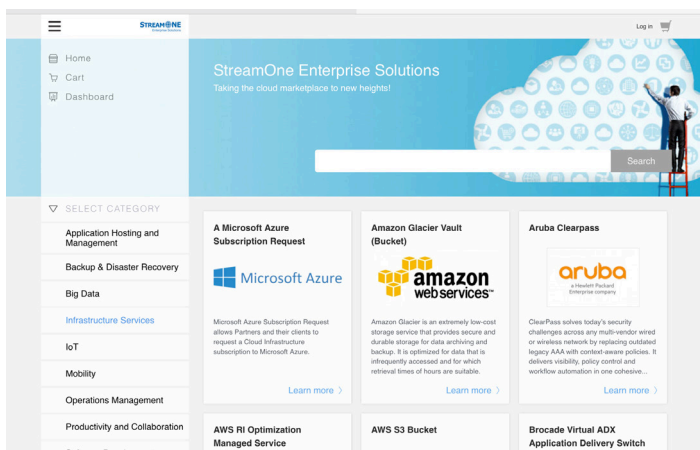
STREAMONE Enterprise Solutions

Log in

Home
Cart
Dashboard

StreamOne Enterprise Solutions
Taking the cloud marketplace to new heights!

Search

SELECT CATEGORY
Application Hosting and Management
Backup & Disaster Recovery
Big Data
Infrastructure Services
IoT
Mobility
Operations Management
Productivity and Collaboration

A Microsoft Azure Subscription Request

Microsoft Azure

Microsoft Azure Subscription Request allows Partners and their clients to request a Cloud Infrastructure subscription to Microsoft Azure.

Learn more

Amazon Glacier Vault (Bucket)

amazon web services

Amazon Glacier is an extremely low-cost storage service that provides secure and durable storage for data archiving and backup. It is optimized for data that is infrequently accessed and for which retrieval times of hours are suitable.

Learn more

Aruba Clearpass

aruba a Hewlett Packard Enterprise company

ClearPass solves today's security challenges across any multi-vendor wired or wireless network by replacing outdated legacy AAA with context-aware policies. It delivers visibility, policy control and workflow automation in one cohesive...

Learn more

AWS RI Optimization Managed Service

AWS S3 Bucket

Brocade Virtual ADX Application Delivery Switch